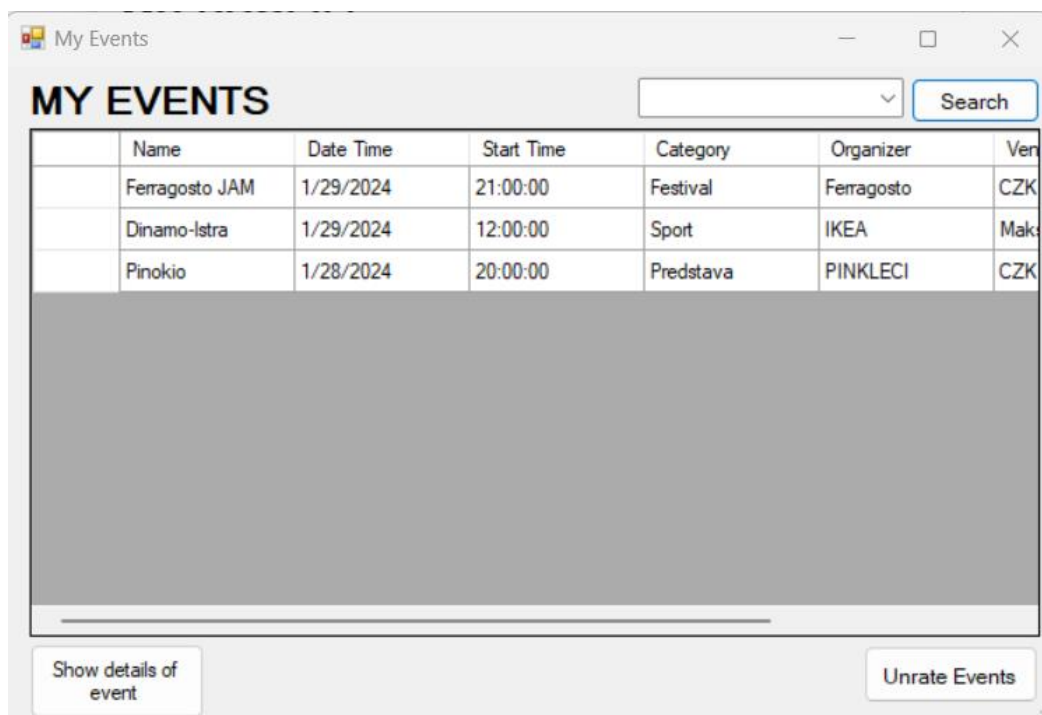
My Events

MY EVENTS

Search

| | Name | Date Time | Start Time | Category | Organizer | Ven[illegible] |
|---|---|---|---|---|---|---|
| | Ferragosto JAM | 1/29/2024 | 21:00:00 | Festival | Ferragosto | CZK |
| | Dinamo-Istra | 1/29/2024 | 12:00:00 | Sport | IKEA | Mak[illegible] |
| | Pinokio | 1/28/2024 | 20:00:00 | Predstava | PINKLECI | CZK |

Show details of event

Unrate Events